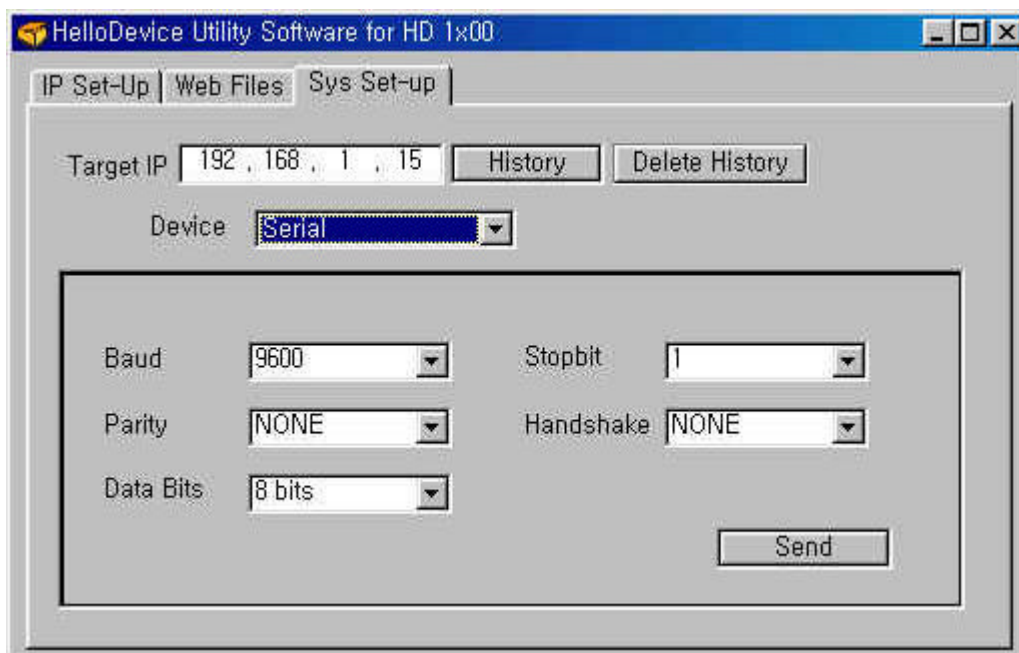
HelloDevice Utility Software for HD 1x00

IP Set-Up | Web Files | Sys Set-up

Target IP 192 . 168 . 1 . 15 History Delete History

Device Serial

Baud 9600 Stopbit 1

Parity NONE Handshake NONE

Data Bits 8 bits

Send